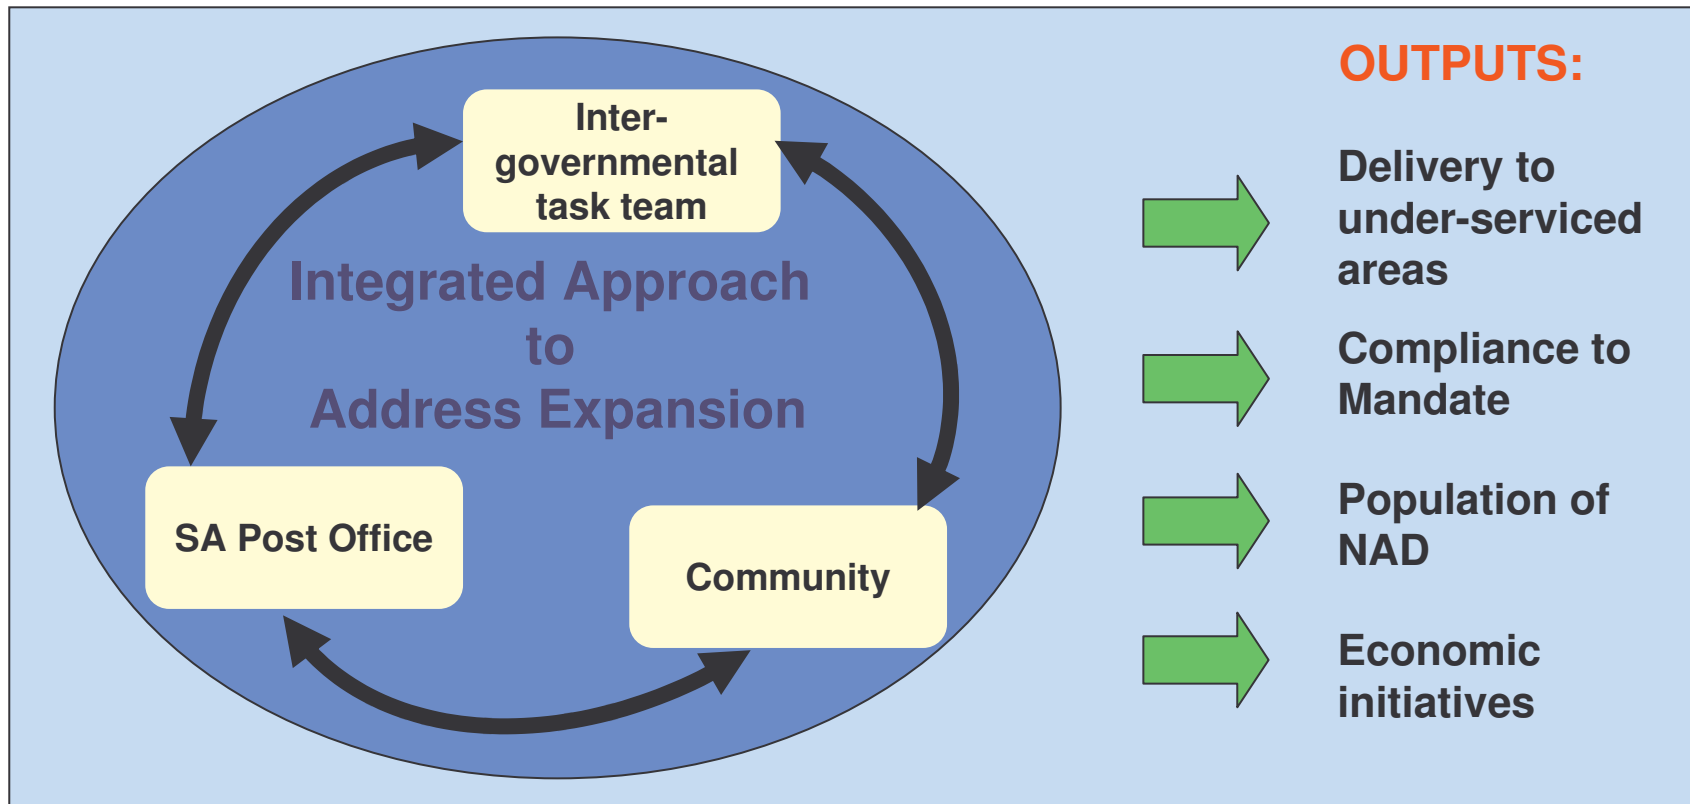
Inter-governmental task team

Integrated Approach to Address Expansion

SA Post Office

Community

OUTPUTS:

Delivery to under-serviced areas

Compliance to Mandate

Population of NAD

Economic initiatives